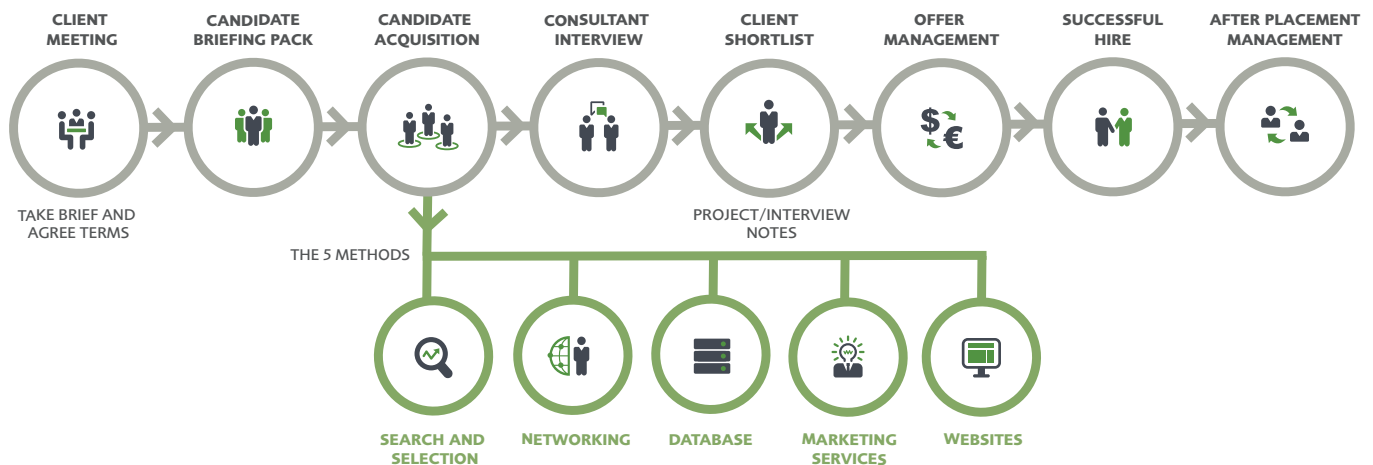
CLIENT MEETING

CANDIDATE BRIEFING PACK

CANDIDATE ACQUISITION

CONSULTANT INTERVIEW

CLIENT SHORTLIST

OFFER MANAGEMENT

SUCCESSFUL HIRE

AFTER PLACEMENT MANAGEMENT

$ €

TAKE BRIEF AND AGREE TERMS

PROJECT/INTERVIEW NOTES

THE 5 METHODS

SEARCH AND SELECTION

NETWORKING

DATABASE

MARKETING SERVICES

WEBSITES